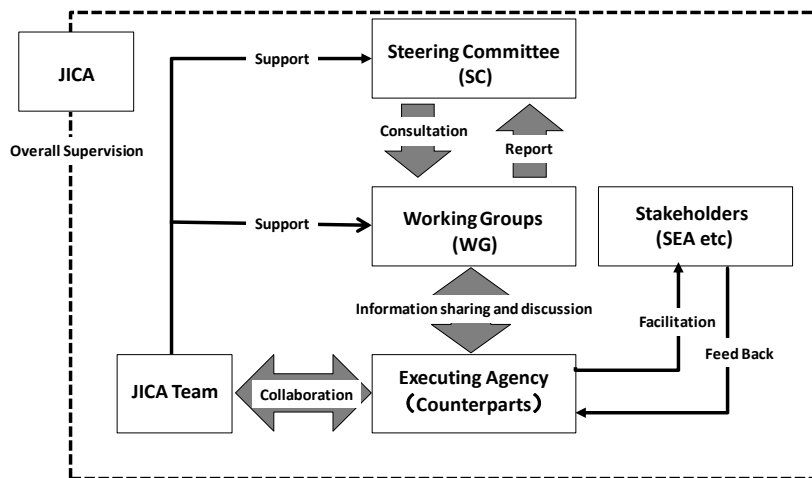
JICA

Overall Supervision

Support

Steering Committee (SC)

Consultation

Report

Support

Working Groups (WG)

Stakeholders (SEA etc)

Information sharing and discussion

Facilitation

Feed Back

JICA Team

Collaboration

Executing Agency （Counterparts）